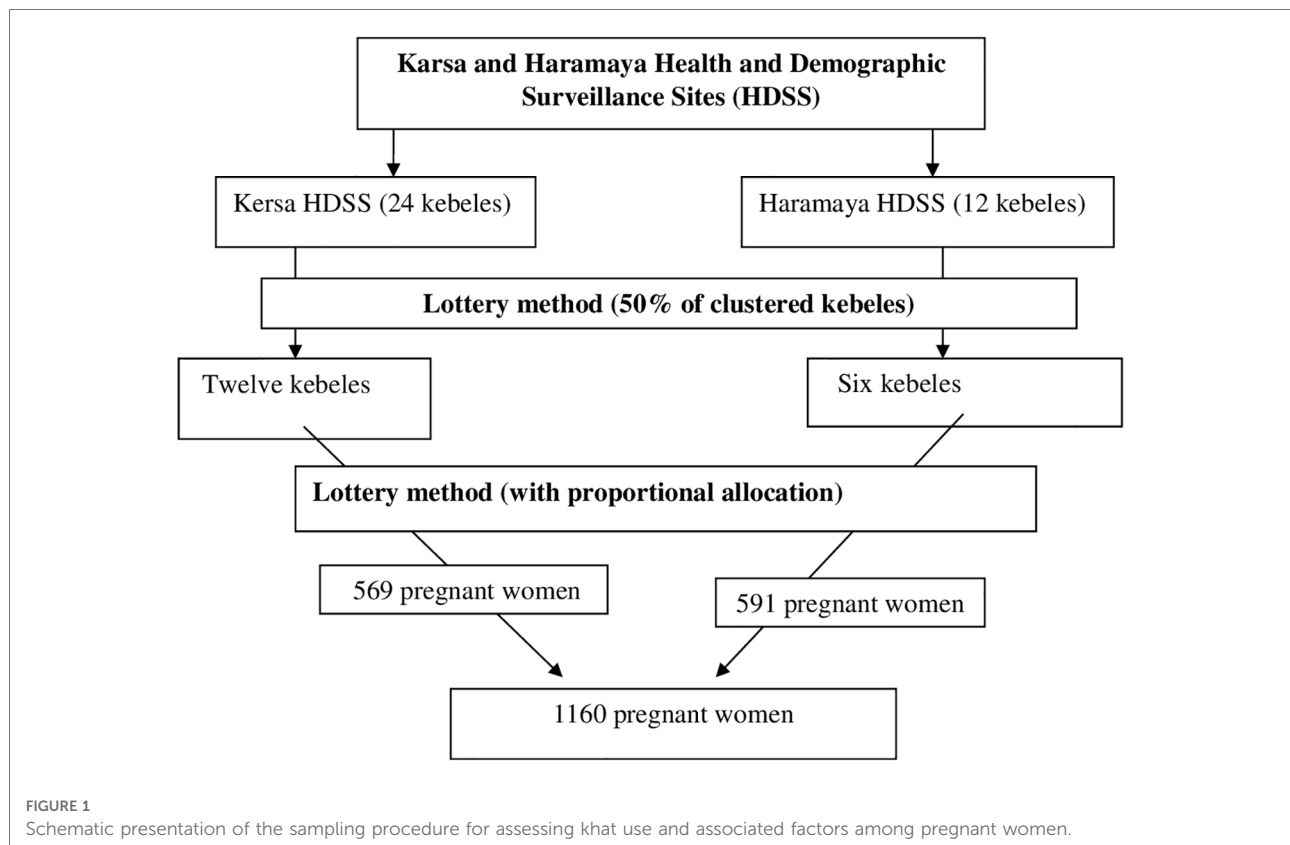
Karsa and Haramaya Health and Demographic Surveillance Sites (HDSS)

Kersa HDSS (24 kebeles)

Haramaya HDSS (12 kebeles)

Lottery method (50% of clustered kebeles)

Twelve kebeles

Six kebeles

Lottery method (with proportional allocation)

569 pregnant women

591 pregnant women

1160 pregnant women

FIGURE 1
Schematic presentation of the sampling procedure for assessing khat use and associated factors among pregnant women.